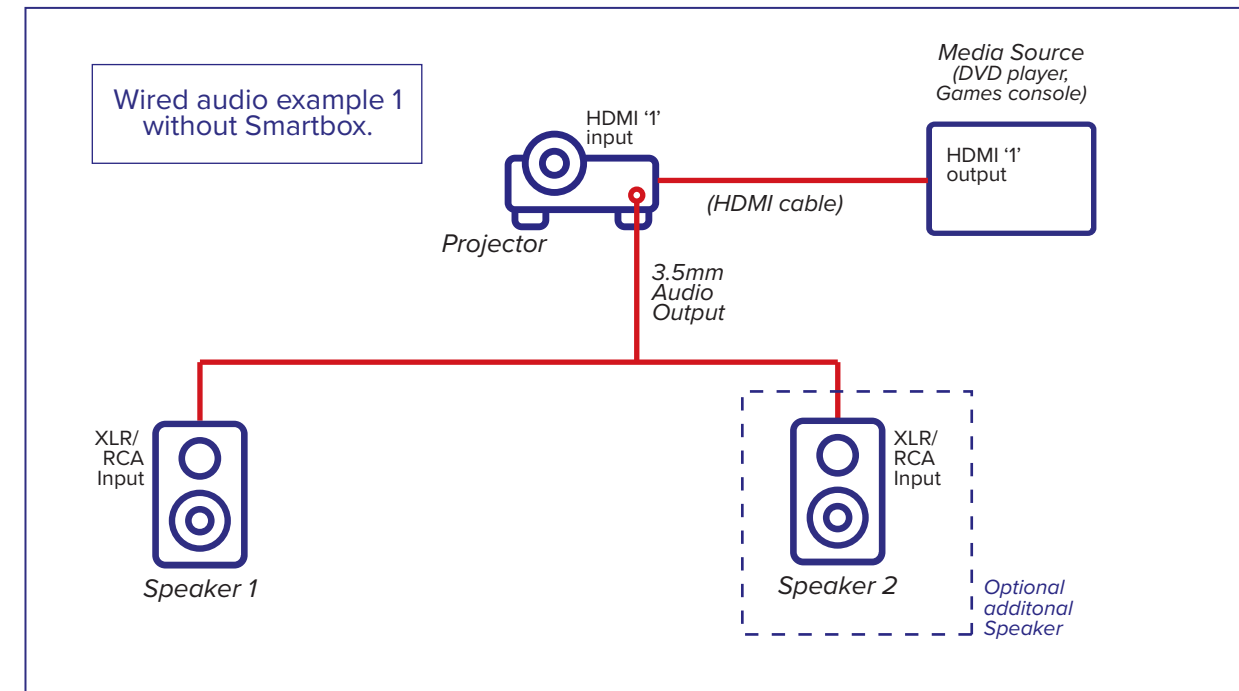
Wired audio example 1 without Smartbox.

HDMI '1' input

Projector

Media Source (DVD player, Games console)

HDMI '1' output

(HDMI cable)

3.5mm Audio Output

XLR/ RCA Input

Speaker 1

XLR/ RCA Input

Speaker 2

Optional additonal Speaker